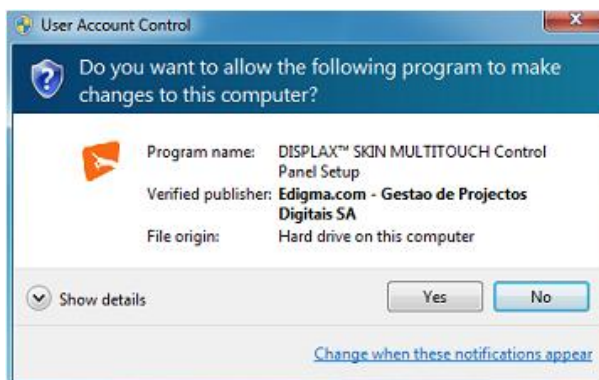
User Account Control

Do you want to allow the following program to make changes to this computer?

Program name: DISPLAX™ SKIN MULTITOUCH Control Panel Setup
Verified publisher: Edigma.com - Gestao de Projectos Digitais SA
File origin: Hard drive on this computer

Show details

Yes

No

Change when these notifications appear